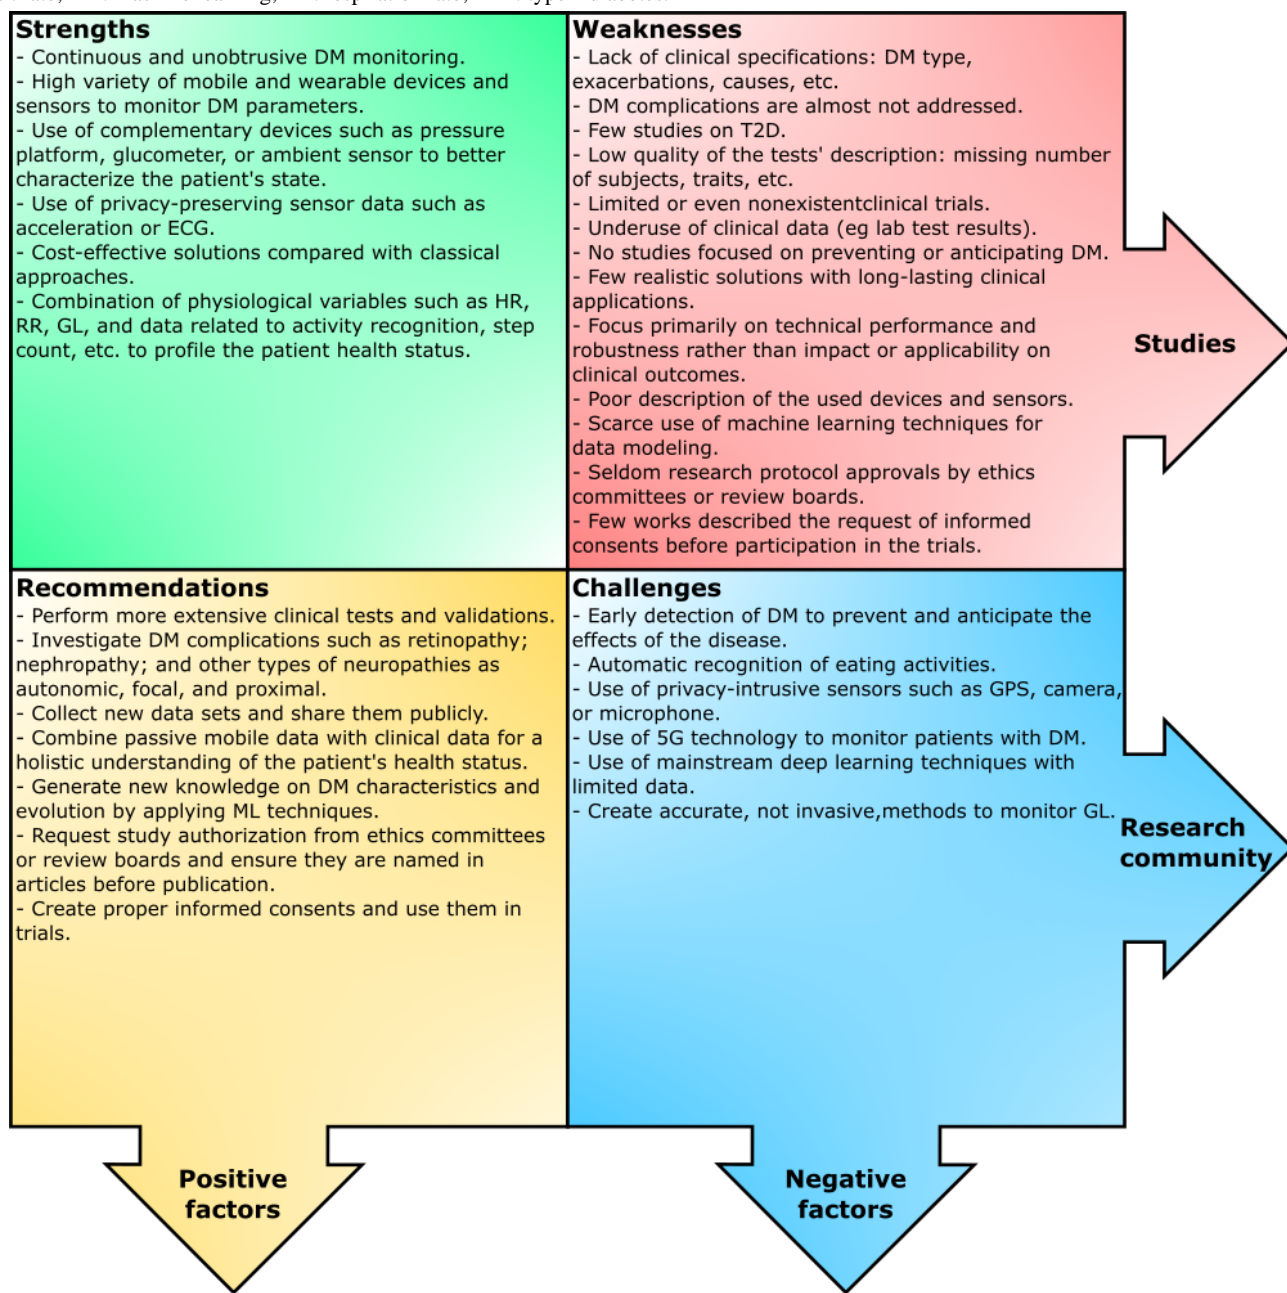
Strengths
- Continuous and unobtrusive DM monitoring.
- High variety of mobile and wearable devices and sensors to monitor DM parameters.
- Use of complementary devices such as pressure platform, glucometer, or ambient sensor to better characterize the patient's state.
- Use of privacy-preserving sensor data such as acceleration or ECG.
- Cost-effective solutions compared with classical approaches.
- Combination of physiological variables such as HR, RR, GL, and data related to activity recognition, step count, etc. to profile the patient health status.

Weaknesses
- Lack of clinical specifications: DM type, exacerbations, causes, etc.
- DM complications are almost not addressed.
- Few studies on T2D.
- Low quality of the tests' description: missing number of subjects, traits, etc.
- Limited or even nonexistentclinical trials.
- Underuse of clinical data (eg lab test results).
- No studies focused on preventing or anticipating DM.
- Few realistic solutions with long-lasting clinical applications.
- Focus primarily on technical performance and robustness rather than impact or applicability on clinical outcomes.
- Poor description of the used devices and sensors.
- Scarce use of machine learning techniques for data modeling.
- Seldom research protocol approvals by ethics committees or review boards.
- Few works described the request of informed consents before participation in the trials.

Studies

Recommendations
- Perform more extensive clinical tests and validations.
- Investigate DM complications such as retinopathy; nephropathy; and other types of neuropathies as autonomic, focal, and proximal.
- Collect new data sets and share them publicly.
- Combine passive mobile data with clinical data for a holistic understanding of the patient's health status.
- Generate new knowledge on DM characteristics and evolution by applying ML techniques.
- Request study authorization from ethics committees or review boards and ensure they are named in articles before publication.
- Create proper informed consents and use them in trials.

Challenges
- Early detection of DM to prevent and anticipate the effects of the disease.
- Automatic recognition of eating activities.
- Use of privacy-intrusive sensors such as GPS, camera, or microphone.
- Use of 5G technology to monitor patients with DM.
- Use of mainstream deep learning techniques with limited data.
- Create accurate, not invasive,methods to monitor GL.

Research community

Positive factors

Negative factors